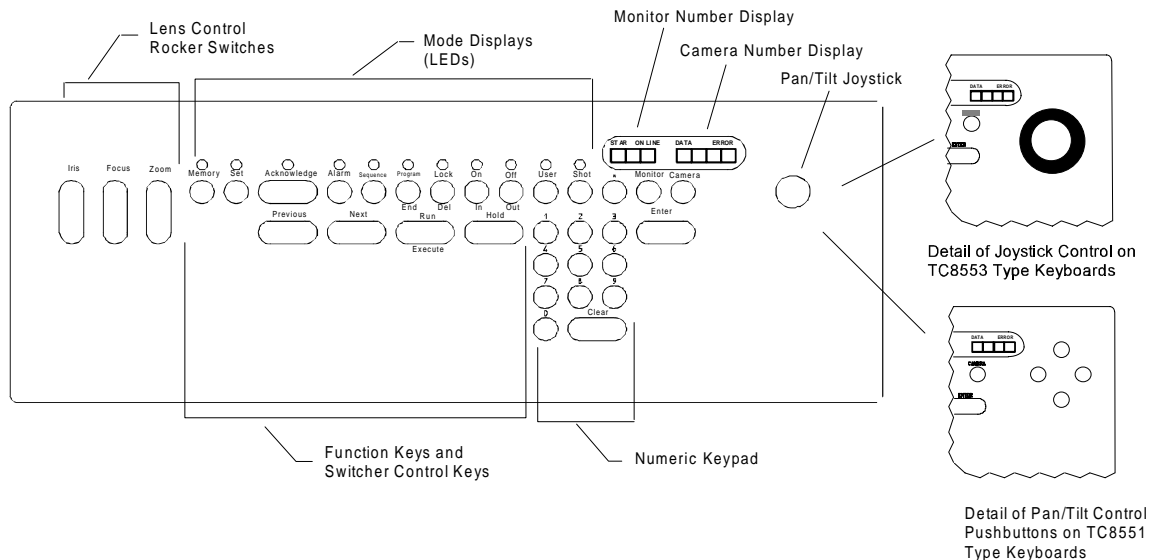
Lens Control Rocker Switches

Mode Displays (LEDs)

Monitor Number Display

Camera Number Display

Pan/Tilt Joystick

Iris

Focus

Zoom

Memory

Set

Acknowledge

Alarm

Sequence

Program

Lock

On

Off

User

Shot

*

Monitor

Camera

STAR

ON LINE

DATA

ERROR

End

Del

In

Out

Previous

Next

Run

Execute

Hold

Enter

1

2

3

4

5

6

7

8

9

0

Clear

DATA

ERROR

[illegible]

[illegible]

Detail of Joystick Control on TC8553 Type Keyboards

DATA

ERROR

CAMERA

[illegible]

Function Keys and Switcher Control Keys

Numeric Keypad

Detail of Pan/Tilt Control Pushbuttons on TC8551 Type Keyboards